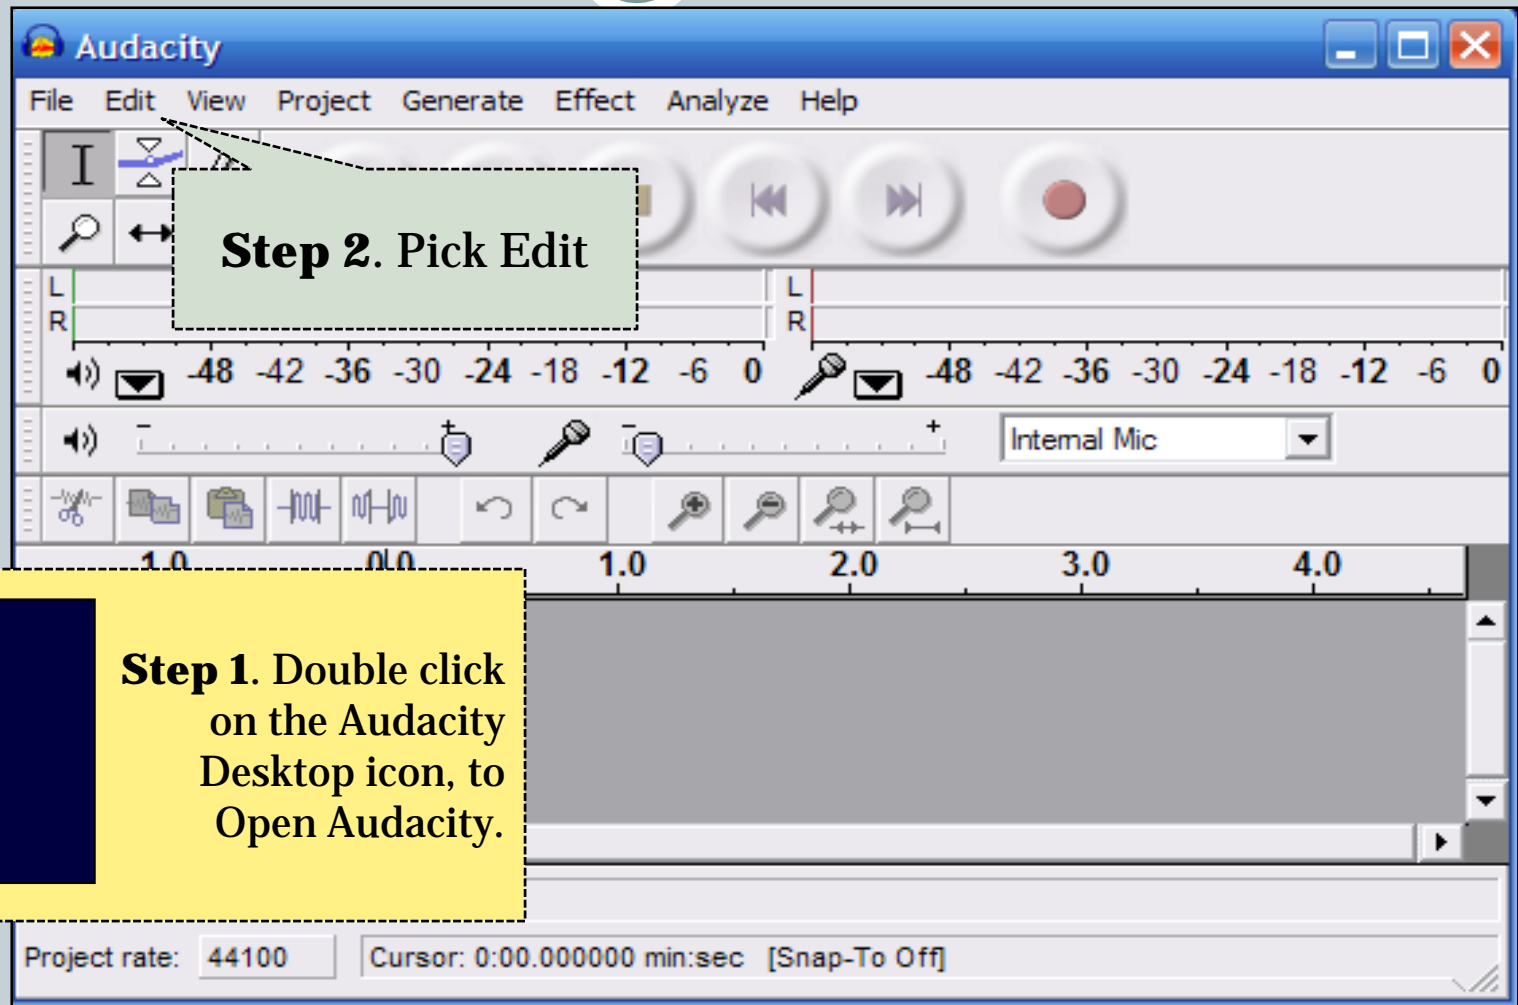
Audacity

File Edit View Project Generate Effect Analyze Help

**Step 2**. Pick Edit

L
R
-48 -42 -36 -30 -24 -18 -12 -6 0

L
R
-48 -42 -36 -30 -24 -18 -12 -6 0

Internal Mic

1.0 0.0 1.0 2.0 3.0 4.0

**Step 1**. Double click on the Audacity Desktop icon, to Open Audacity.

Project rate: 44100 Cursor: 0:00.000000 min:sec [Snap-To Off]